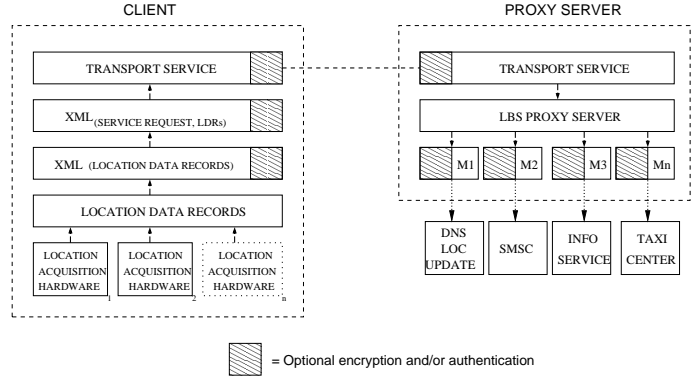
CLIENT

TRANSPORT SERVICE

XML(SERVICE REQUEST, LDRs)

XML (LOCATION DATA RECORDS)

LOCATION DATA RECORDS

LOCATION ACQUISITION HARDWARE 1

LOCATION ACQUISITION HARDWARE 2

LOCATION ACQUISITION HARDWARE n

PROXY SERVER

TRANSPORT SERVICE

LBS PROXY SERVER

M1

M2

M3

Mn

DNS LOC UPDATE

SMSC

INFO SERVICE

TAXI CENTER

= Optional encryption and/or authentication